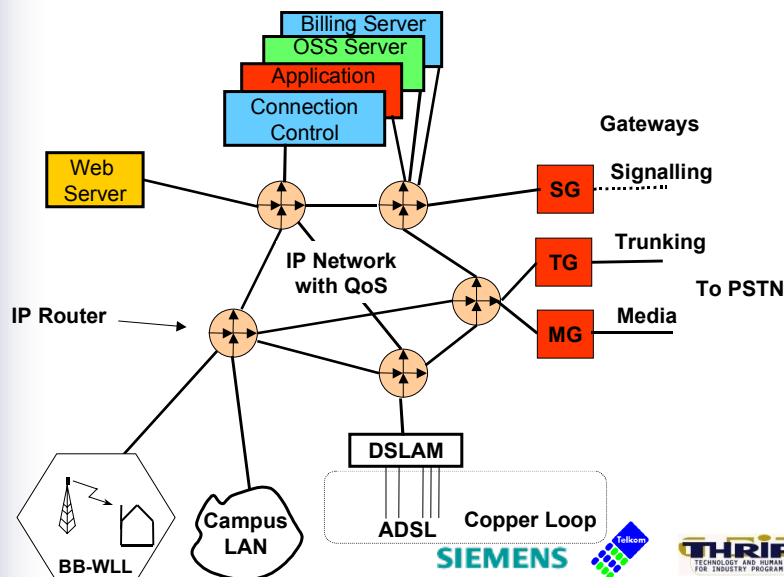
Billing Server
OSS Server
Application
Connection Control

Gateways

Web Server

SG
Signalling

TG
Trunking

IP Network with QoS

To PSTN

IP Router

MG
Media

DSLAM

Campus LAN

ADSL
Copper Loop

BB-WLL

SIEMENS
Telkom
THRIP
TECHNOLOGY AND HUMAN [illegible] FOR INDUSTRY PROGRAM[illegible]